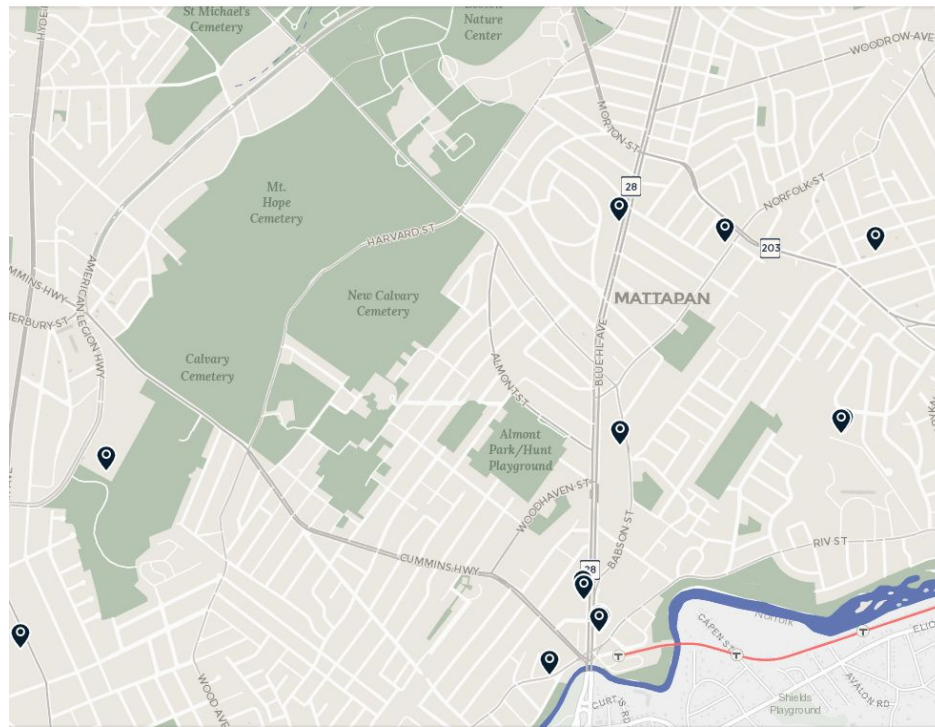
St Michael's Cemetery

Nature Center

WOODROW-AVE

MORTON-ST

28

NORFOLK-ST

203

Mt. Hope Cemetery

HARVARD-ST

MATTAPAN

MMINS-HWY

AMERICAN LEGION HWY

ERBURY-ST

New Calvary Cemetery

Calvary Cemetery

ALMONT-ST

BLUE HILL AVE

Almont Park/Hunt Playground

WOODHAVEN ST

BABSON ST

RIV ST

CUMMINS HWY

28

NORFOLK

CAPEN ST

T

T

T

ELIO

AVALON RD

Shields Playground

WOOD AVE

CURTIS RD